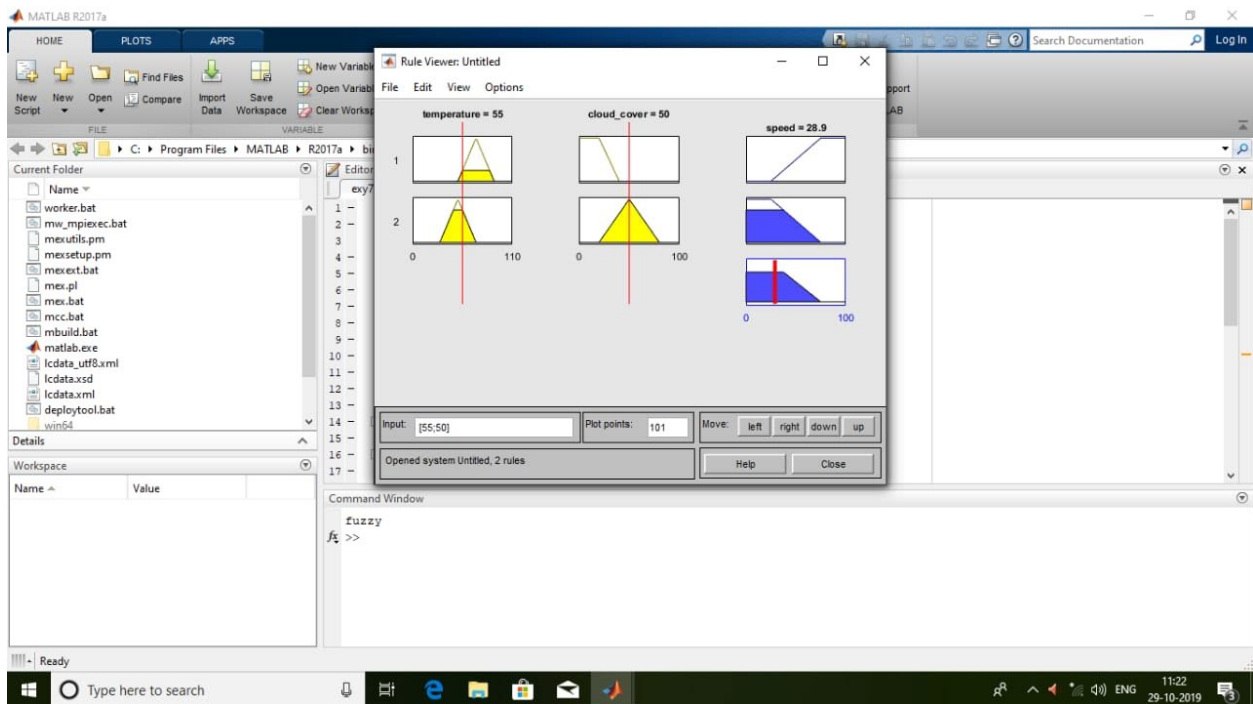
MATLAB R2017a

HOME PLOTS APPS

Search Documentation Log In

New Script New Open Find Files Compare Import Data Save Workspace New Variable Open Variable Clear Workspace

FILE VARIABLE

pport
AB

C: ▸ Program Files ▸ MATLAB ▸ R2017a ▸ bi

Current Folder

Name

worker.bat
mw_mpiexec.bat
mexutils.pm
mexsetup.pm
mexext.bat
mex.pl
mex.bat
mcc.bat
mbuild.bat
matlab.exe
lcdata_utf8.xml
lcdata.xsd
lcdata.xml
deploytool.bat
win64

Details

Workspace

Name Value

Editor
exy7

1 –
2 –
3
4 –
5 –
6 –
7 –
8 –
9 –
10 –
11 –
12 –
13 –
14 –
15 –
16 –
17 –

Rule Viewer: Untitled

File Edit View Options

temperature = 55

cloud_cover = 50

speed = 28.9

1

2

0 110

0 100

0 100

Input: [55;50]

Plot points: 101

Move: left right down up

Opened system Untitled, 2 rules

Help Close

Command Window

fuzzy
$f_x$ >>

Ready

Type here to search

ENG 11:22 29-10-2019